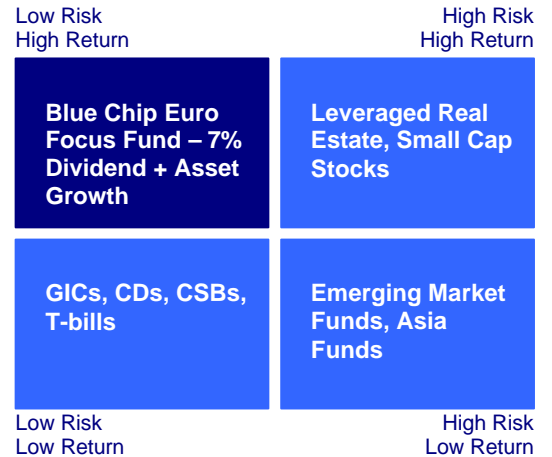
Low Risk
High Return

High Risk
High Return

Blue Chip Euro Focus Fund – 7% Dividend + Asset Growth

Leveraged Real Estate, Small Cap Stocks

GICs, CDs, CSBs, T-bills

Emerging Market Funds, Asia Funds

Low Risk
Low Return

High Risk
Low Return